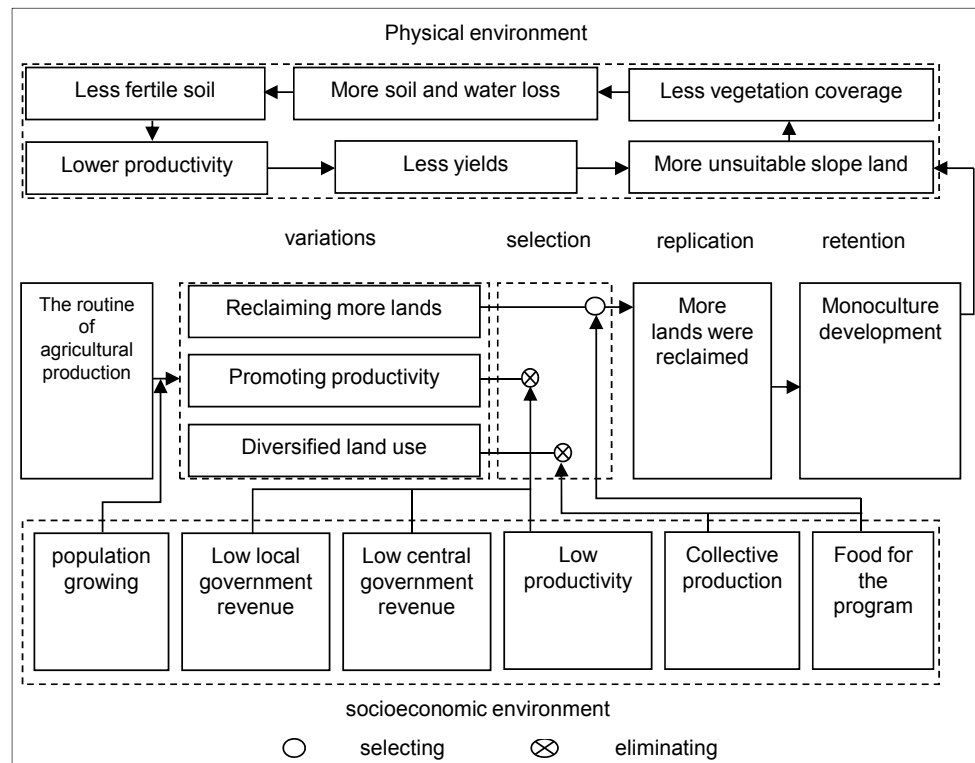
Physical environment

Less fertile soil

More soil and water loss

Less vegetation coverage

Lower productivity

Less yields

More unsuitable slope land

variations

selection

replication

retention

The routine of agricultural production

Reclaiming more lands

Promoting productivity

Diversified land use

More lands were reclaimed

Monoculture development

population growing

Low local government revenue

Low central government revenue

Low productivity

Collective production

Food for the program

socioeconomic environment

selecting

eliminating